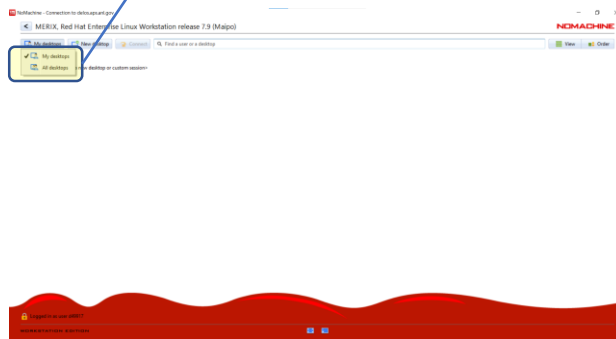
NoMachine - Connection to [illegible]

MERIX, Red Hat Enterprise Linux Workstation release 7.9 (Maipo)

NOMACHINE

My desktops

New desktop

Connect

Find a user or a desktop

View

Order

My desktops

All desktops

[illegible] desktop or custom session

Logged in as user MERIX

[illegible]